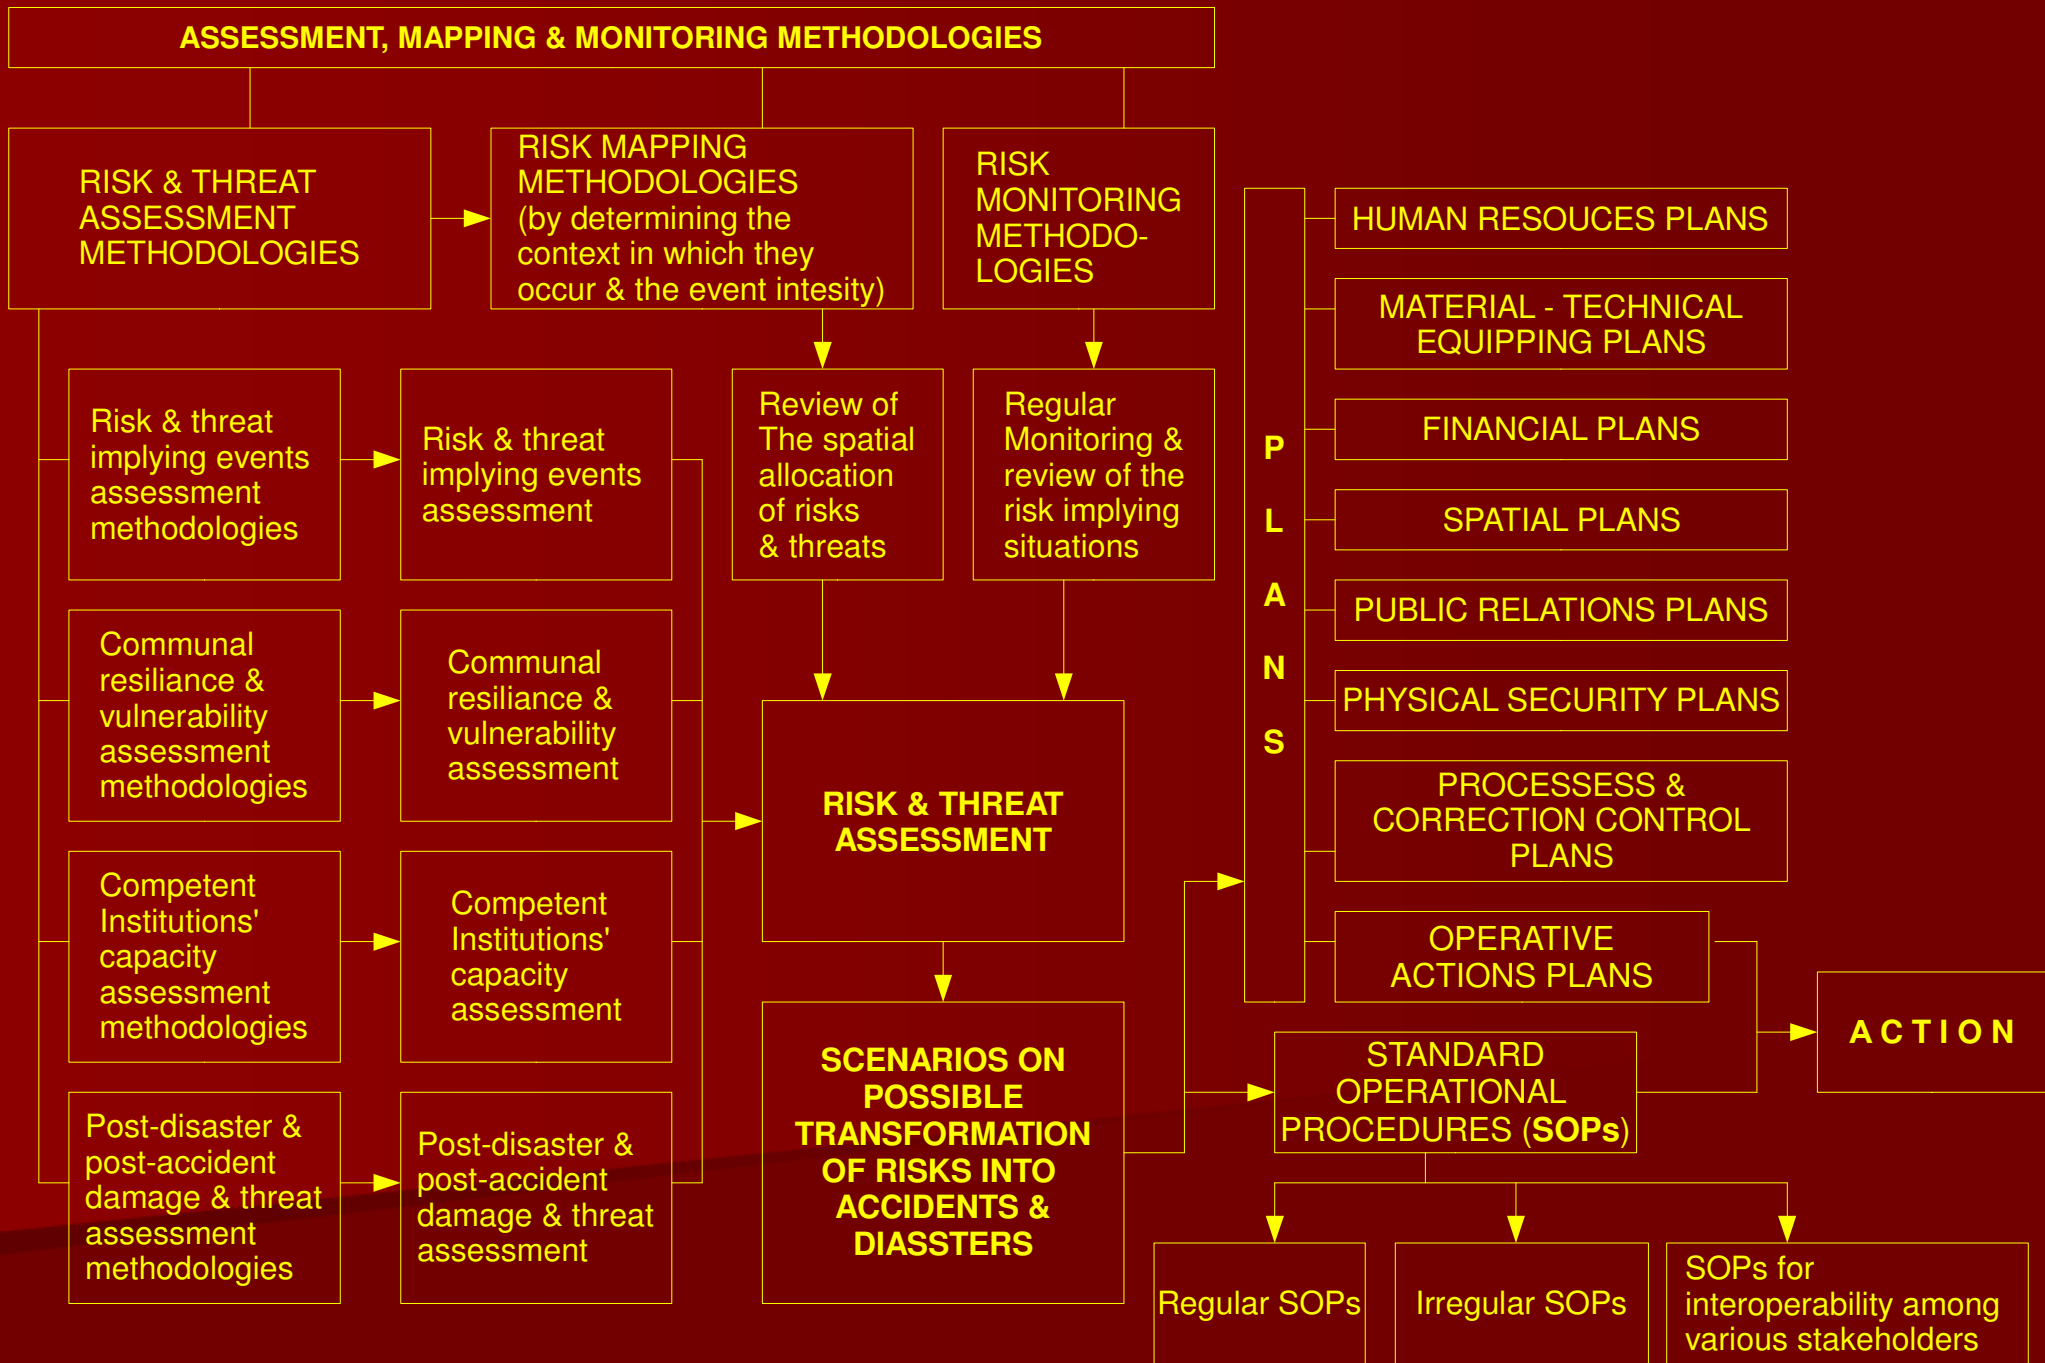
ASSESSMENT, MAPPING & MONITORING METHODOLOGIES

RISK & THREAT ASSESSMENT METHODOLOGIES

RISK MAPPING METHODOLOGIES (by determining the context in which they occur & the event intesity)

RISK MONITORING METHODO-LOGIES

Risk & threat implying events assessment methodologies

Risk & threat implying events assessment

Review of The spatial allocation of risks & threats

Regular Monitoring & review of the risk implying situations

Communal resiliance & vulnerability assessment methodologies

Communal resiliance & vulnerability assessment

RISK & THREAT ASSESSMENT

Competent Institutions' capacity assessment methodologies

Competent Institutions' capacity assessment

Post-disaster & post-accident damage & threat assessment methodologies

Post-disaster & post-accident damage & threat assessment

SCENARIOS ON POSSIBLE TRANSFORMATION OF RISKS INTO ACCIDENTS & DIASSTERS

P L A N S

HUMAN RESOUCES PLANS

MATERIAL - TECHNICAL EQUIPPING PLANS

FINANCIAL PLANS

SPATIAL PLANS

PUBLIC RELATIONS PLANS

PHYSICAL SECURITY PLANS

PROCESSESS & CORRECTION CONTROL PLANS

OPERATIVE ACTIONS PLANS

ACTION

STANDARD OPERATIONAL PROCEDURES (SOPs)

Regular SOPs

Irregular SOPs

SOPs for interoperability among various stakeholders